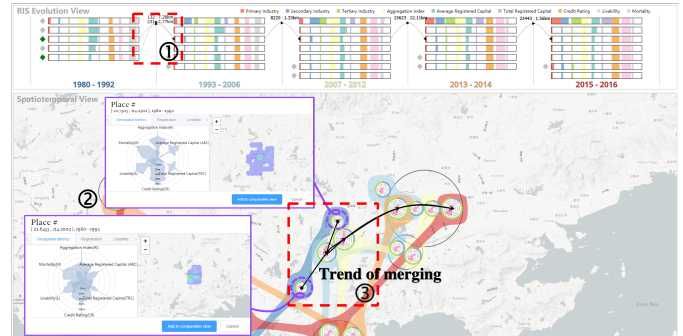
RIS Evolution View

Primary Industry Secondary Industry Tertiary Industry Aggregation Index Average Registered Capital Total Registered Capital Credit Rating Livability Mortality

①

8220 1.33km

15623 12.13km

22443 1.56km

1980 - 1992

1993 - 2006

2007 - 2012

2013 - 2014

2015 - 2016

Spatiotemporal View

Place #

Aggregation Index(AI)

Mortality(M)

Average Registered Capital (ARC)

Livability(L)

Total Registered Capital(TRC)

Credit Rating(CR)

Add to comparative view

Cancel

②

Place #

[ 22.645 , 114.2002 ], 1980 - 1992

Geospatial Metrics

Registration

Livability

Aggregation Index(AI)

Mortality(M)

Average Registered Capital (ARC)

Livability(L)

Total Registered Capital(TRC)

Credit Rating(CR)

+

-

Add to comparative view

Cancel

Trend of merging

③